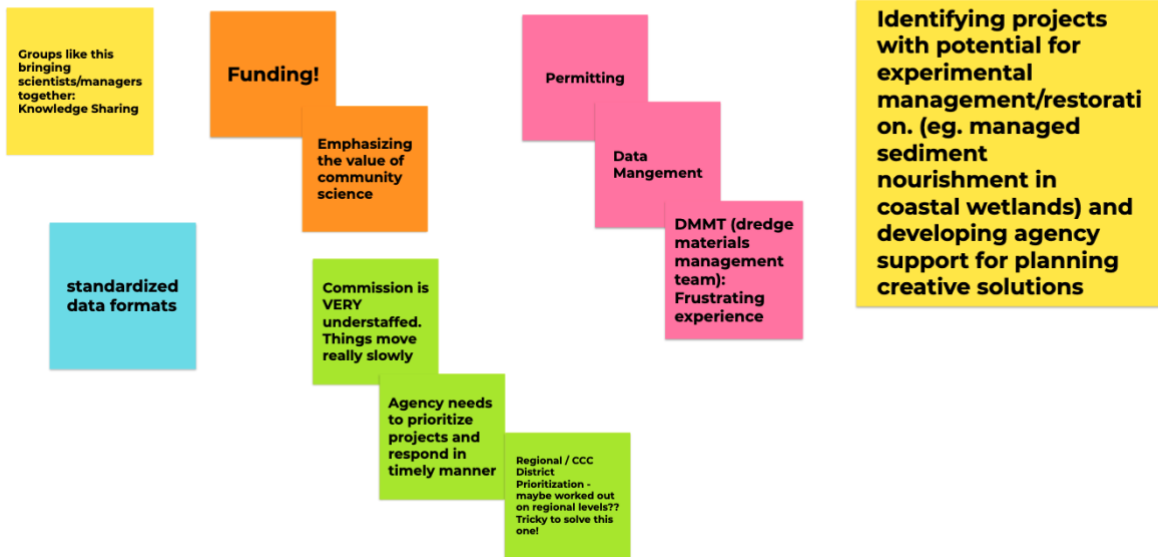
Groups like this bringing scientists/managers together: Knowledge Sharing

Funding!

Emphasizing the value of community science

Permitting

Data Mangement

DMMT (dredge materials management team): Frustrating experience

Identifying projects with potential for experimental management/restoration. (eg. managed sediment nourishment in coastal wetlands) and developing agency support for planning creative solutions

standardized data formats

Commission is VERY understaffed. Things move really slowly

Agency needs to prioritize projects and respond in timely manner

Regional / CCC District Prioritization - maybe worked out on regional levels?? Tricky to solve this one!